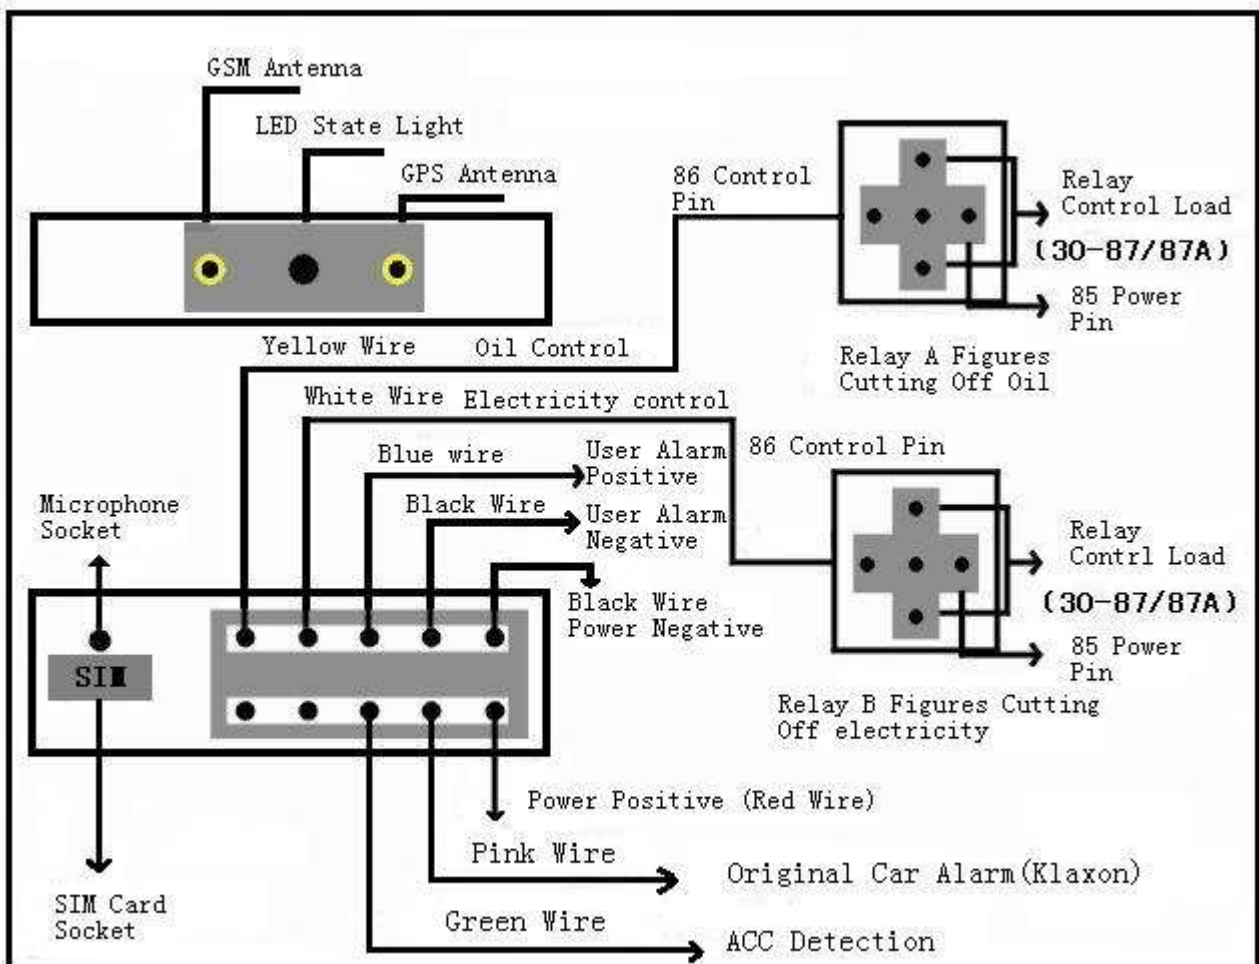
GSM Antenna

LED State Light

GPS Antenna

86 Control Pin

Relay Control Load

(30-87/87A)

85 Power Pin

Yellow Wire

Oil Control

Relay A Figures Cutting Off Oil

White Wire

Electricity control

Blue wire

User Alarm Positive

86 Control Pin

Microphone Socket

Black Wire

User Alarm Negative

Relay Contrl Load

(30-87/87A)

Black Wire Power Negative

SIM

85 Power Pin

Relay B Figures Cutting Off electricity

Power Positive (Red Wire)

Pink Wire

Original Car Alarm(Klaxon)

SIM Card Socket

Green Wire

ACC Detection